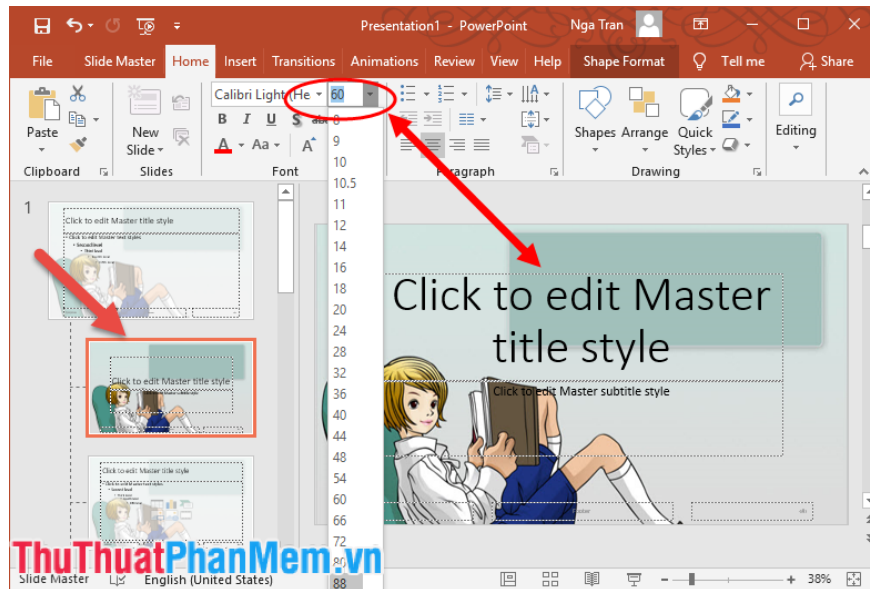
Presentation1 - PowerPoint Nga Tran

File Slide Master Home Insert Transitions Animations Review View Help Shape Format Tell me Share

Paste Clipboard New Slide Slides Calibri Light (He 60 B I U S A Aa Font Paragraph Shapes Arrange Quick Styles Drawing Editing

8
9
10
10.5
11
12
14
16
18
20
24
28
32
36
40
44
48
54
60
66
72
80
88

1

Click to edit Master title style

Click to edit Master title style

Click to edit Master title style

Click to edit Master title style

Click to edit Master subtitle style

ThuThuatPhanMem.vn

Slide Master English (United States) 38%